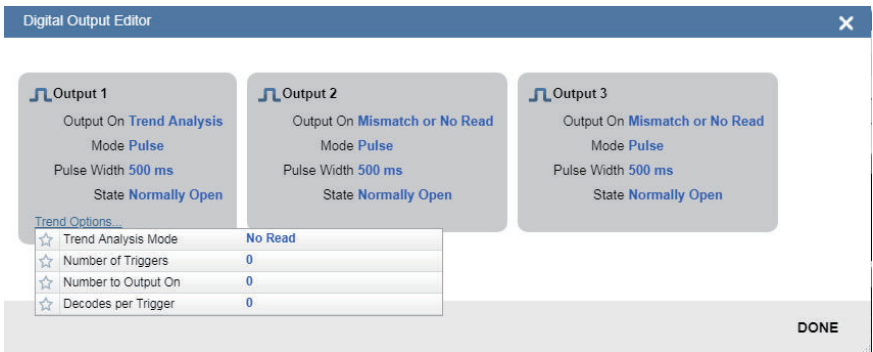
Digital Output Editor

✕

Output 1
Output On Trend Analysis
Mode Pulse
Pulse Width 500 ms
State Normally Open

Trend Options...

| | | |
|---|---|---|
| ☆ | Trend Analysis Mode | No Read |
| ☆ | Number of Triggers | 0 |
| ☆ | Number to Output On | 0 |
| ☆ | Decodes per Trigger | 0 |

Output 2
Output On Mismatch or No Read
Mode Pulse
Pulse Width 500 ms
State Normally Open

Output 3
Output On Mismatch or No Read
Mode Pulse
Pulse Width 500 ms
State Normally Open

DONE